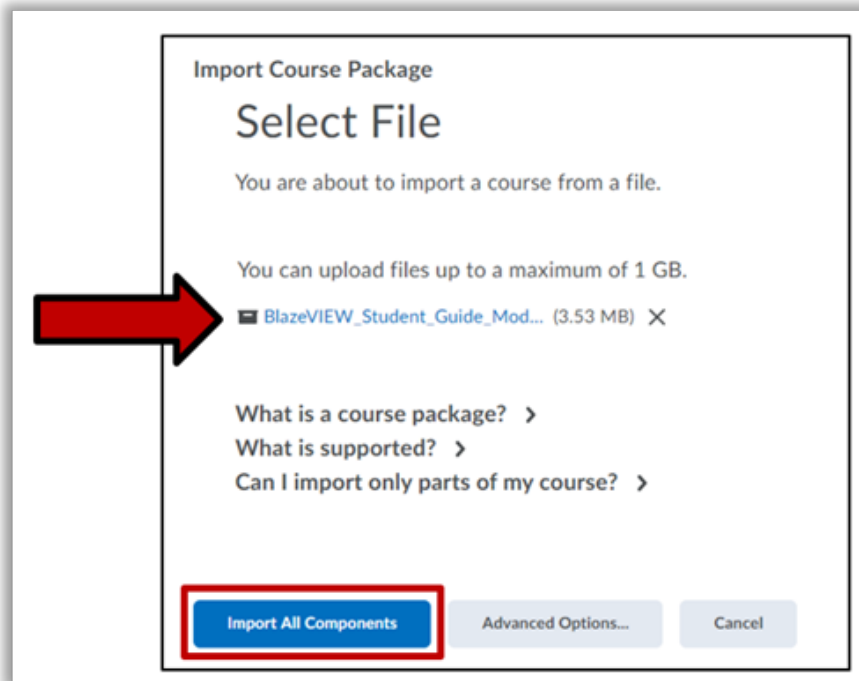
Import Course Package

Select File

You are about to import a course from a file.

You can upload files up to a maximum of 1 GB.

BlazeVIEW_Student_Guide_Mod... (3.53 MB) ✕

What is a course package? >
What is supported? >
Can I import only parts of my course? >

Import All Components

Advanced Options...

Cancel